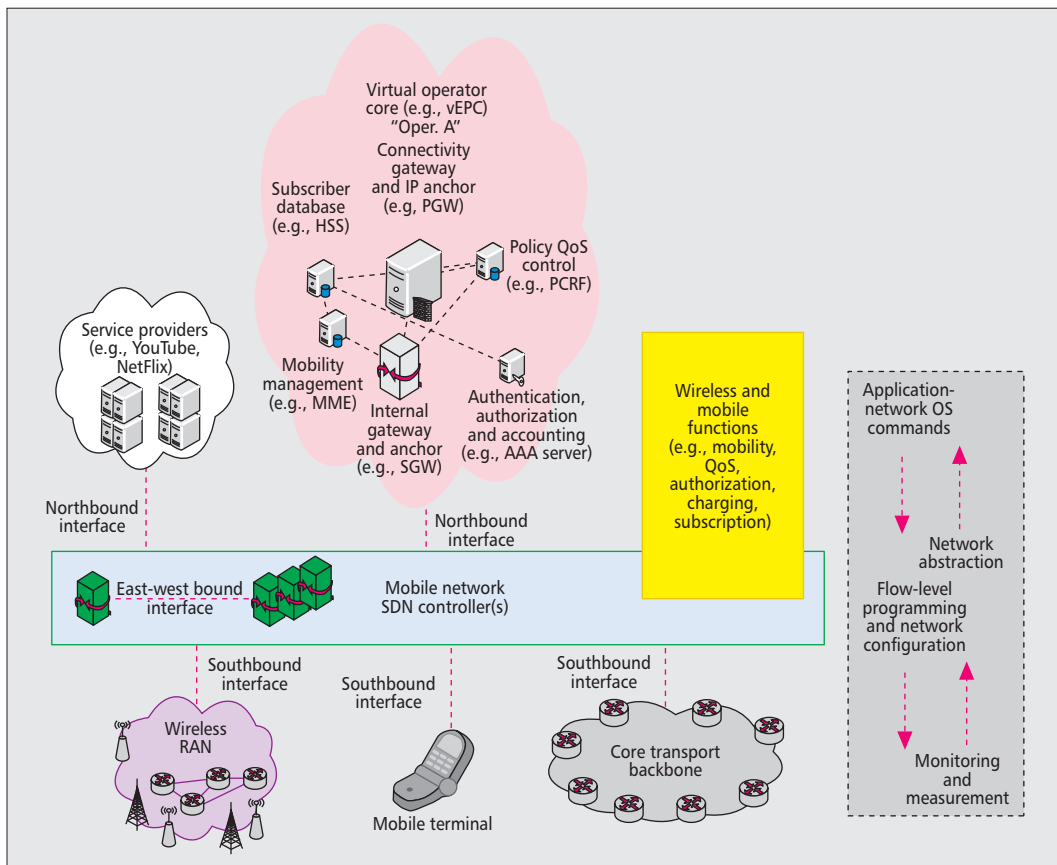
Virtual operator core (e.g., vEPC) "Oper. A"

Connectivity gateway and IP anchor (e.g, PGW)

Subscriber database (e.g., HSS)

Policy QoS control (e.g., PCRF)

Service providers (e.g., YouTube, NetFlix)

Mobility management (e.g., MME)

Internal gateway and anchor (e.g., SGW)

Authentication, authorization and accounting (e.g., AAA server)

Wireless and mobile functions (e.g., mobility, QoS, authorization, charging, subscription)

Application-network OS commands

Network abstraction

Flow-level programming and network configuration

Monitoring and measurement

Northbound interface

Northbound interface

East-west bound interface

Mobile network SDN controller(s)

Southbound interface

Southbound interface

Southbound interface

Wireless RAN

Mobile terminal

Core transport backbone